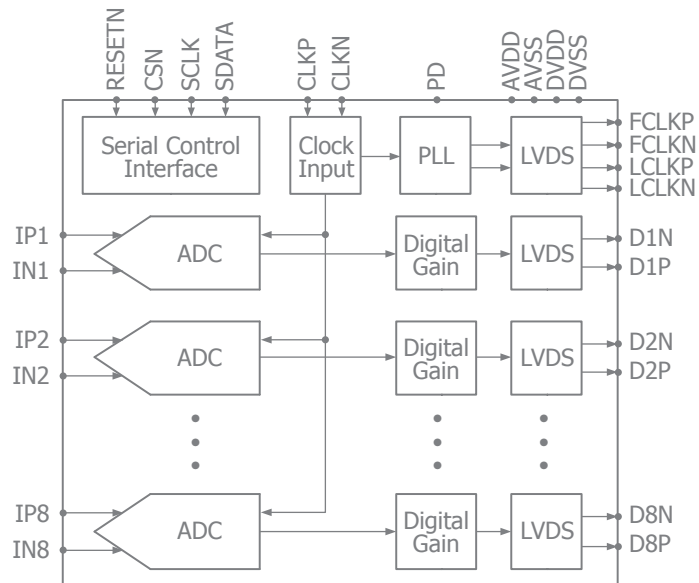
RESETN
CSN
SCLK
SDATA
CLKP
CLKN
PD
AVDD
AVSS
DVDD
DVSS

Serial Control Interface

Clock Input

PLL

LVDS

FCLKP
FCLKN
LCLKP
LCLKN

IP1
IN1
ADC
Digital Gain
LVDS
D1N
D1P

IP2
IN2
ADC
Digital Gain
LVDS
D2N
D2P

IP8
IN8
ADC
Digital Gain
LVDS
D8N
D8P